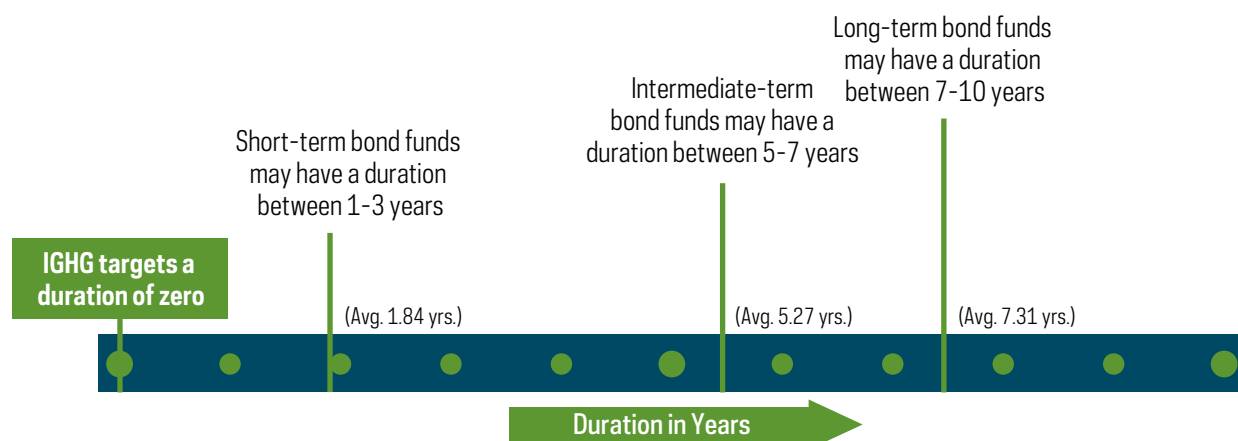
Long-term bond funds may have a duration between 7-10 years

Intermediate-term bond funds may have a duration between 5-7 years

Short-term bond funds may have a duration between 1-3 years

IGHG targets a duration of zero

(Avg. 1.84 yrs.)

(Avg. 5.27 yrs.)

(Avg. 7.31 yrs.)

Duration in Years